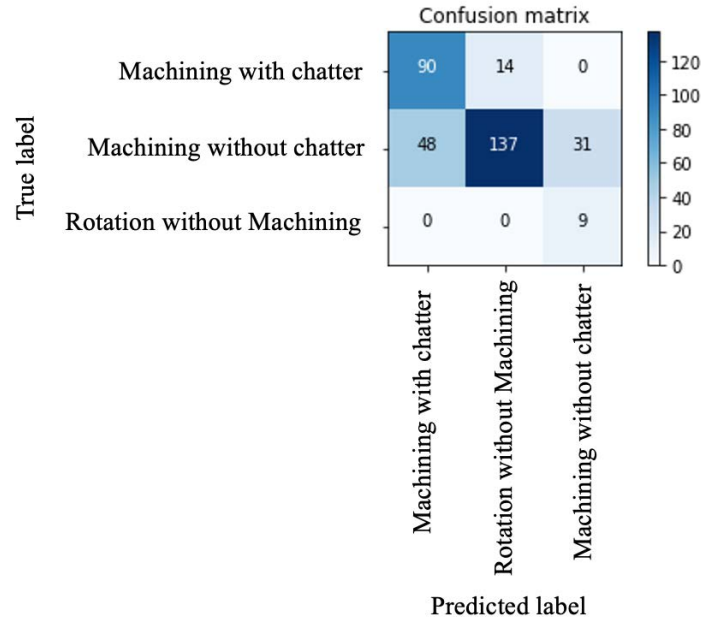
Confusion matrix

True label

| | Machining with chatter | Rotation without Machining | Machining without chatter |
|---|---|---|---|
| Machining with chatter | 90 | 14 | 0 |
| Machining without chatter | 48 | 137 | 31 |
| Rotation without Machining | 0 | 0 | 9 |

Predicted label

120
100
80
60
40
20
0